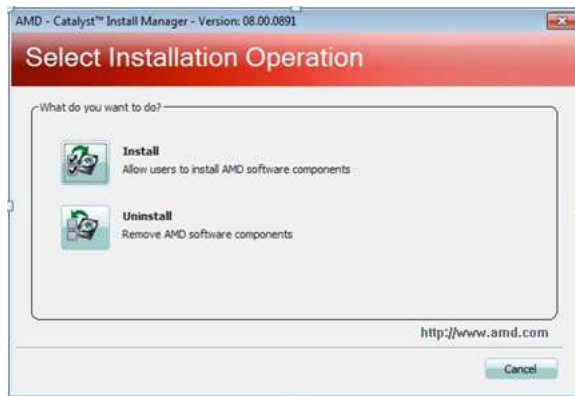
AMD - Catalyst™ Install Manager - Version: 08.00.0891

Select Installation Operation

What do you want to do?

Install
Allow users to install AMD software components

Uninstall
Remove AMD software components

http://www.amd.com

Cancel